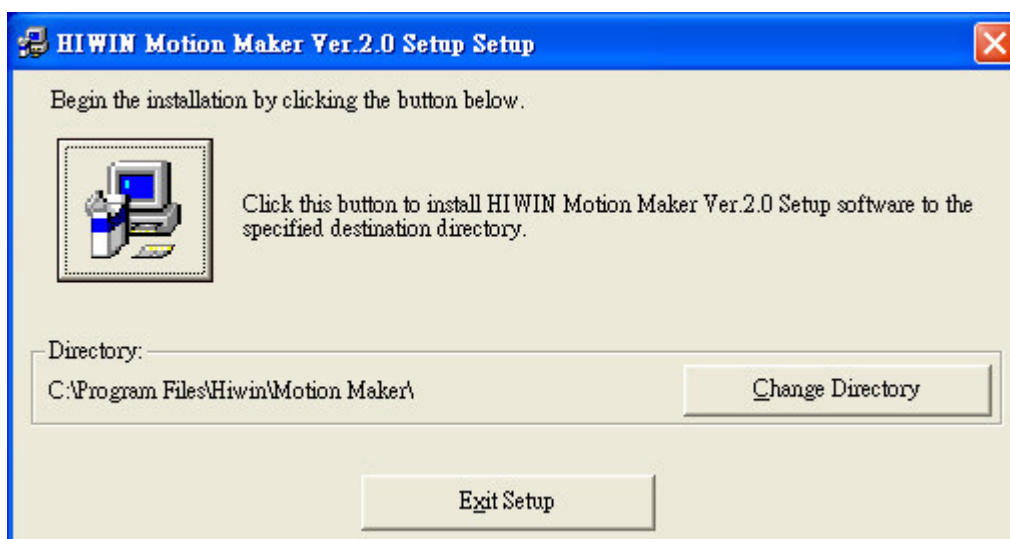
HIWIN Motion Maker Ver.2.0 Setup Setup

Begin the installation by clicking the button below.

Click this button to install HIWIN Motion Maker Ver.2.0 Setup software to the specified destination directory.

Directory:

C:\Program Files\Hiwin\Motion Maker\

Change Directory

Exit Setup